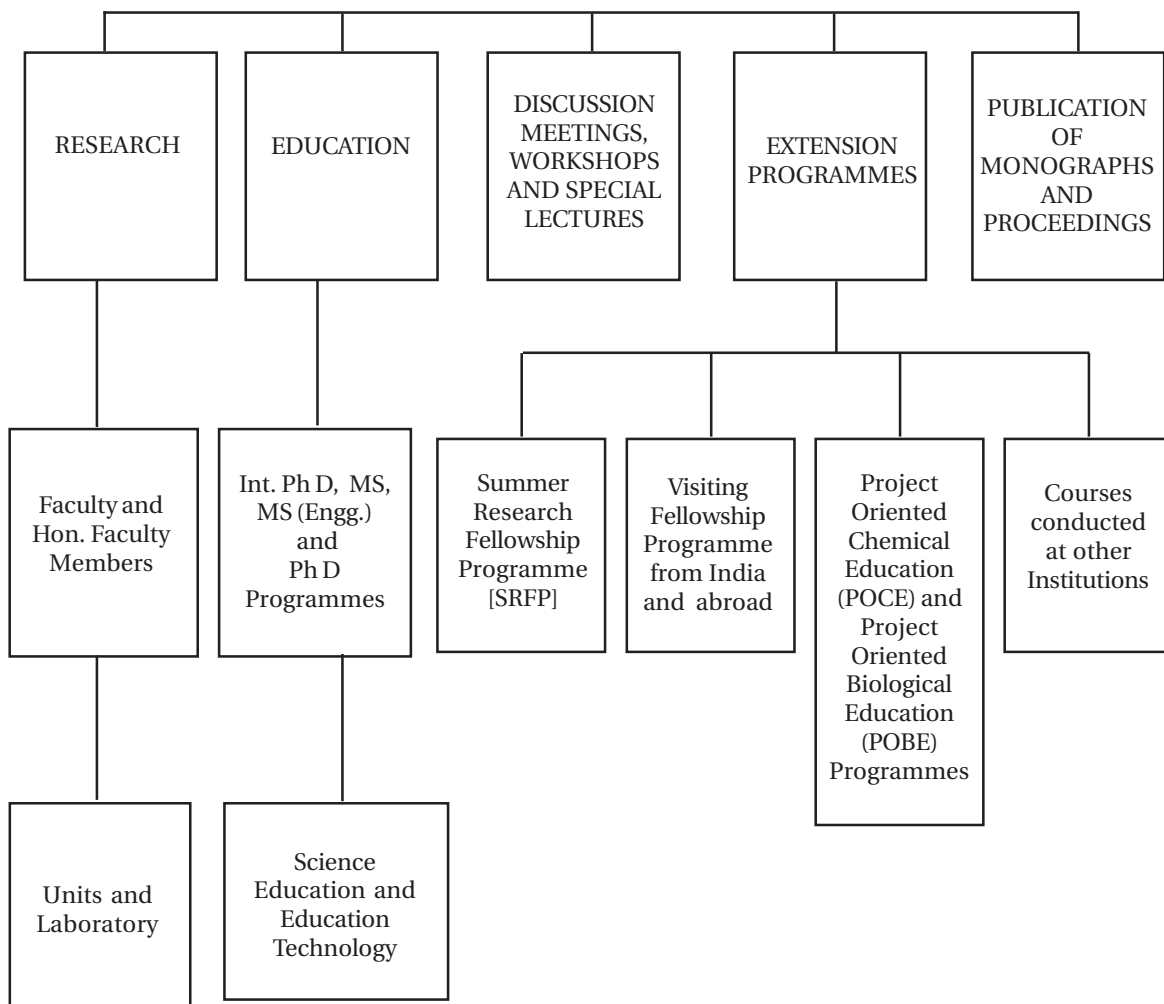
RESEARCH

EDUCATION

DISCUSSION MEETINGS, WORKSHOPS AND SPECIAL LECTURES

EXTENSION PROGRAMMES

PUBLICATION OF MONOGRAPHS AND PROCEEDINGS

Faculty and Hon. Faculty Members

Int. Ph D, MS, MS (Engg.) and Ph D Programmes

Summer Research Fellowship Programme [SRFP]

Visiting Fellowship Programme from India and abroad

Project Oriented Chemical Education (POCE) and Project Oriented Biological Education (POBE) Programmes

Courses conducted at other Institutions

Units and Laboratory

Science Education and Education Technology